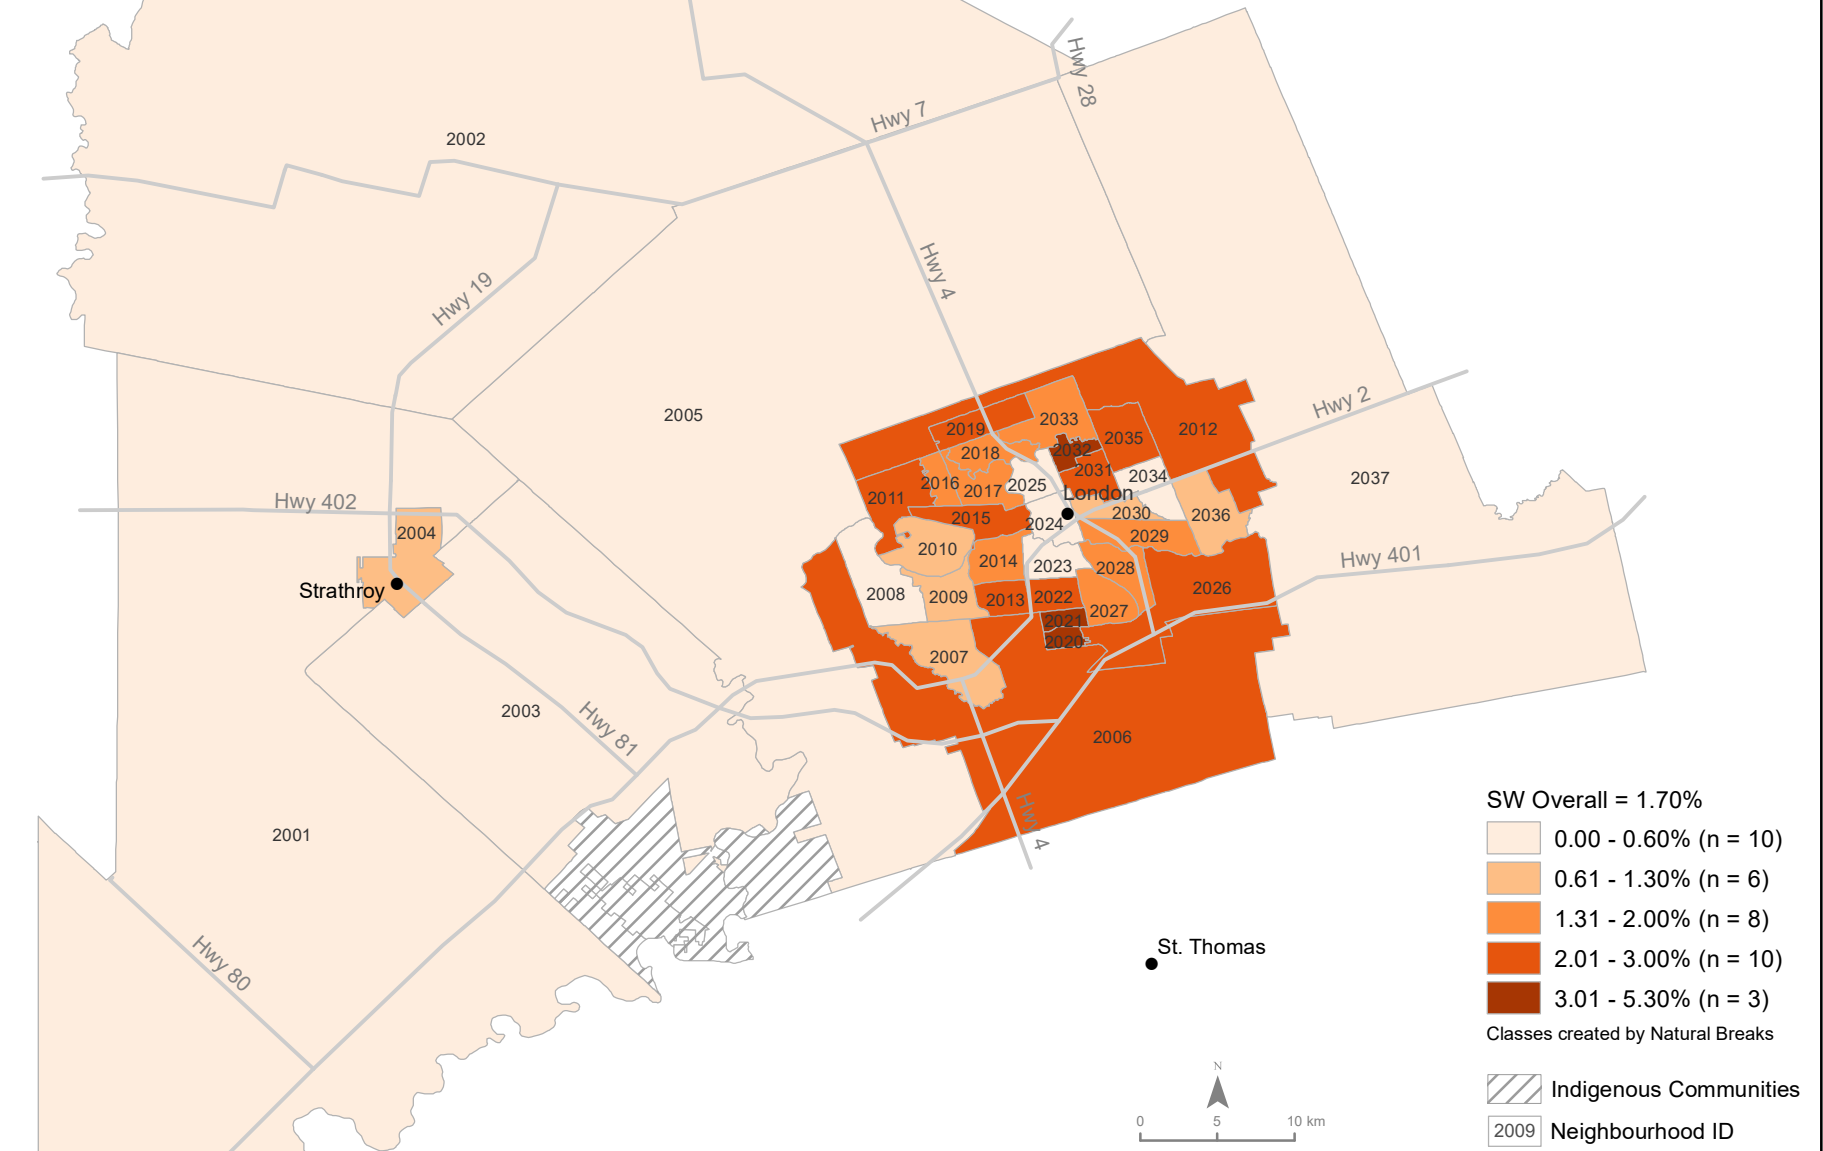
Hwy 28
Hwy 7
2002
Hwy 4
Hwy 19
2005
Hwy 2
2033
2019
2035
2012
2018
2032
2031
2034
2037
2016
2017
2025
London
2011
2015
2030
2036
2024
2029
Hwy 402
2004
2010
2014
Hwy 401
2023
2028
Strathroy
2008
2009
2013
2022
2026
2027
2021
2020
2007
2003
Hwy 81
2006
2001
Hwy 4
Hwy 80
St. Thomas

SW Overall = 1.70%
0.00 - 0.60% (n = 10)
0.61 - 1.30% (n = 6)
1.31 - 2.00% (n = 8)
2.01 - 3.00% (n = 10)
3.01 - 5.30% (n = 3)
Classes created by Natural Breaks

Indigenous Communities
2009 Neighbourhood ID

N
0 5 10 km